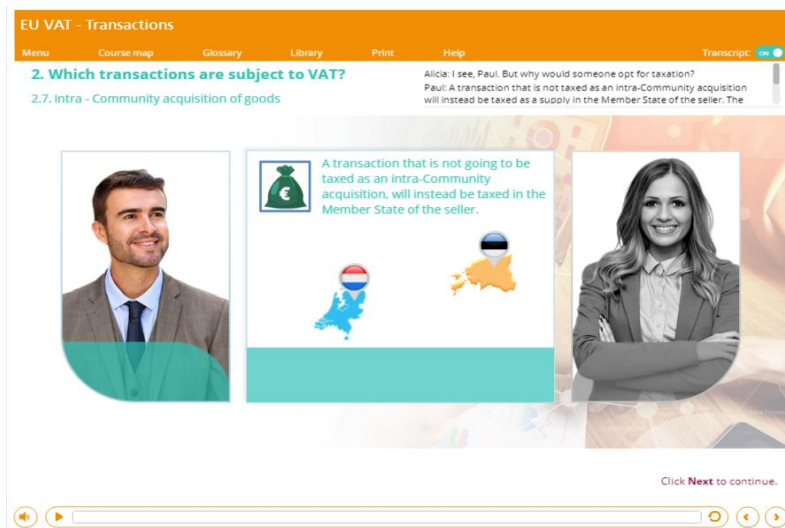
EU VAT - Transactions

Menu Course map Glossary Library Print Help Transcript: ON

2. Which transactions are subject to VAT?

2.7. Intra - Community acquisition of goods

Alicia: I see, Paul. But why would someone opt for taxation?
Paul: A transaction that is not taxed as an intra-Community acquisition will instead be taxed as a supply in the Member State of the seller. The

€

A transaction that is not going to be taxed as an intra-Community acquisition, will instead be taxed in the Member State of the seller.

Click Next to continue.